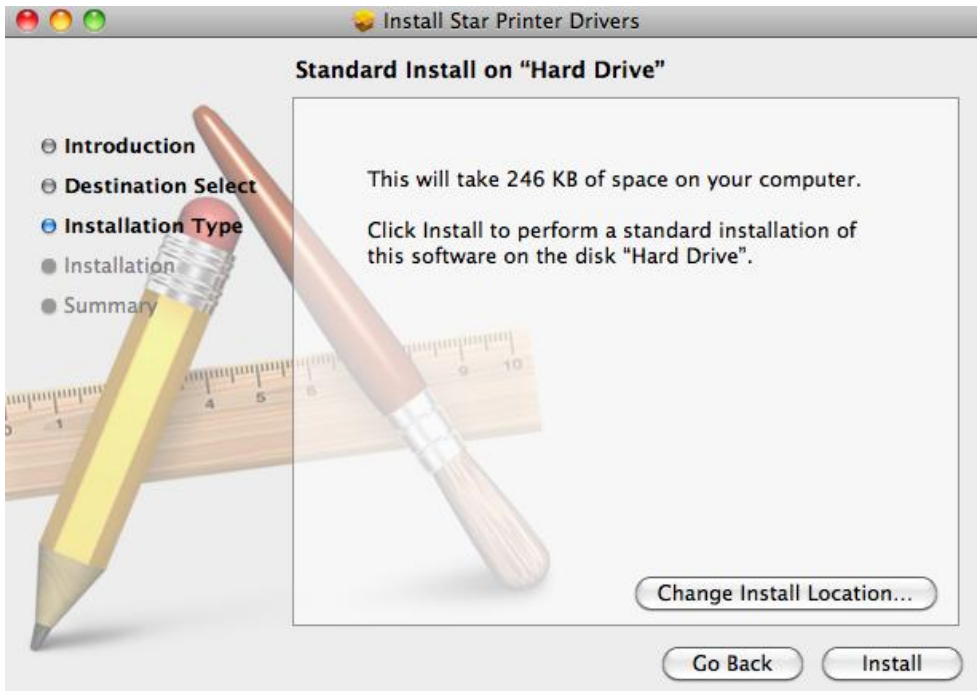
Install Star Printer Drivers

Standard Install on "Hard Drive"

Introduction
Destination Select
Installation Type
Installation
Summary

This will take 246 KB of space on your computer.

Click Install to perform a standard installation of this software on the disk "Hard Drive".

Change Install Location...

Go Back

Install